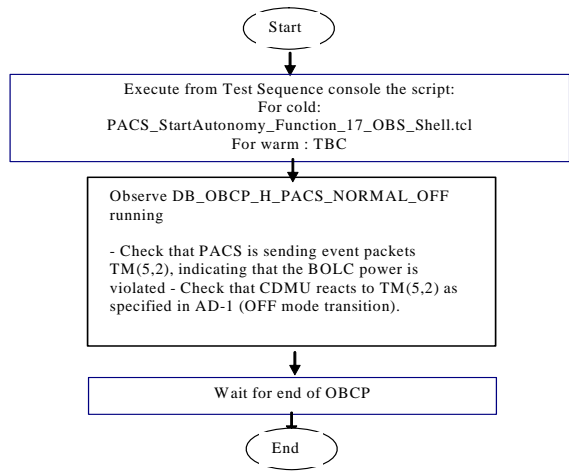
Start

Execute from Test Sequence console the script:
For cold:
PACS_StartAutonomy_Function_17_OBS_Shell.tcl
For warm : TBC

Observe DB_OBCP_H_PACS_NORMAL_OFF running

- Check that PACS is sending event packets TM(5,2), indicating that the BOLC power is violated - Check that CDMU reacts to TM(5,2) as specified in AD-1 (OFF mode transition).

Wait for end of OBCP

End